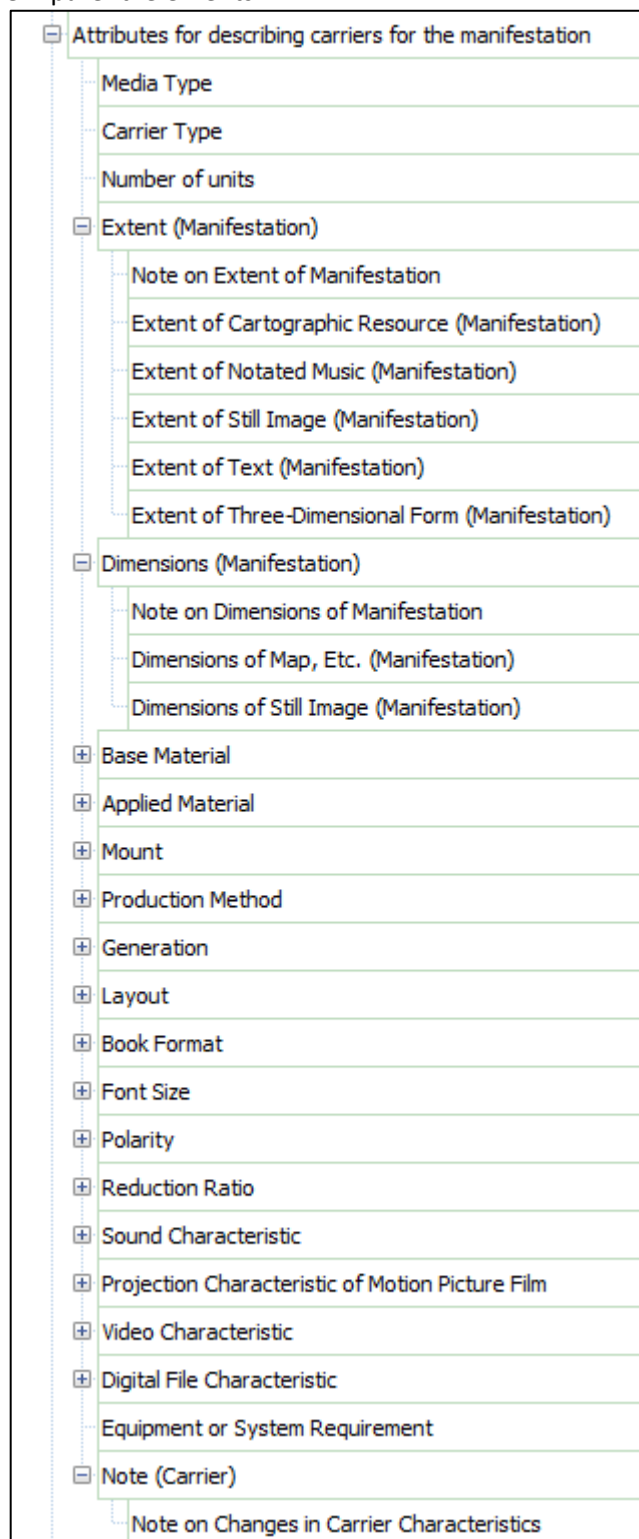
Attributes for describing carriers for the manifestation
Media Type
Carrier Type
Number of units
Extent (Manifestation)
Note on Extent of Manifestation
Extent of Cartographic Resource (Manifestation)
Extent of Notated Music (Manifestation)
Extent of Still Image (Manifestation)
Extent of Text (Manifestation)
Extent of Three-Dimensional Form (Manifestation)
Dimensions (Manifestation)
Note on Dimensions of Manifestation
Dimensions of Map, Etc. (Manifestation)
Dimensions of Still Image (Manifestation)
Base Material
Applied Material
Mount
Production Method
Generation
Layout
Book Format
Font Size
Polarity
Reduction Ratio
Sound Characteristic
Projection Characteristic of Motion Picture Film
Video Characteristic
Digital File Characteristic
Equipment or System Requirement
Note (Carrier)
Note on Changes in Carrier Characteristics